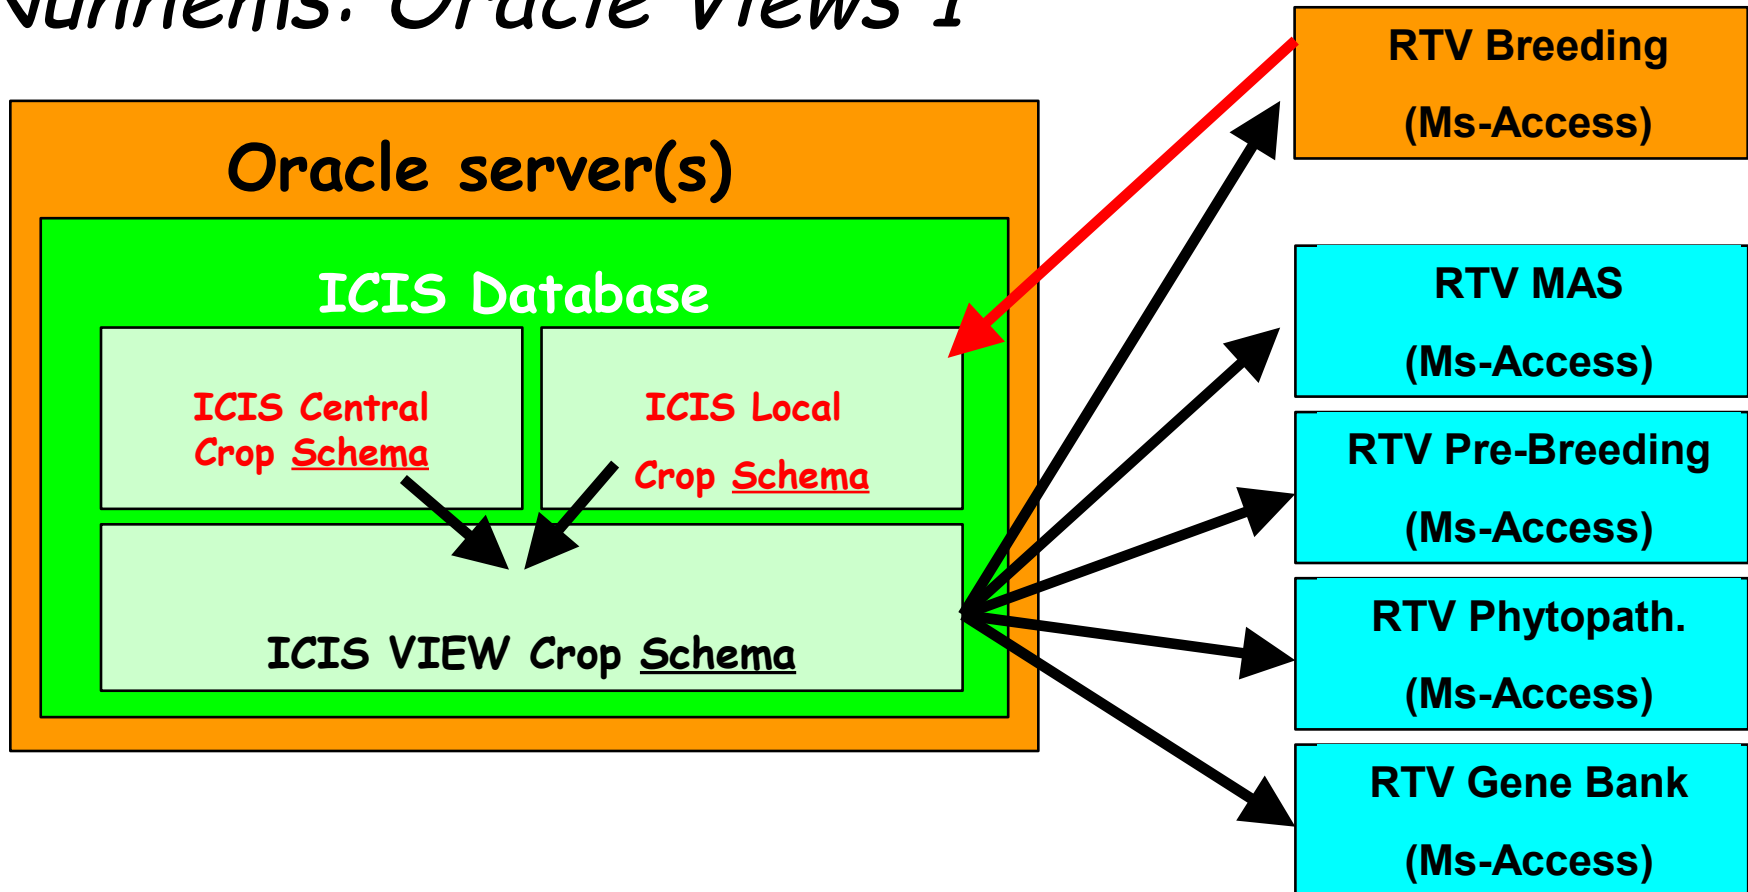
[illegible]: Oracle Views I

Oracle server(s)

ICIS Database

ICIS Central Crop Schema

ICIS Local Crop Schema

ICIS VIEW Crop Schema

RTV Breeding (Ms-Access)

RTV MAS (Ms-Access)

RTV Pre-Breeding (Ms-Access)

RTV Phytopath. (Ms-Access)

RTV Gene Bank (Ms-Access)